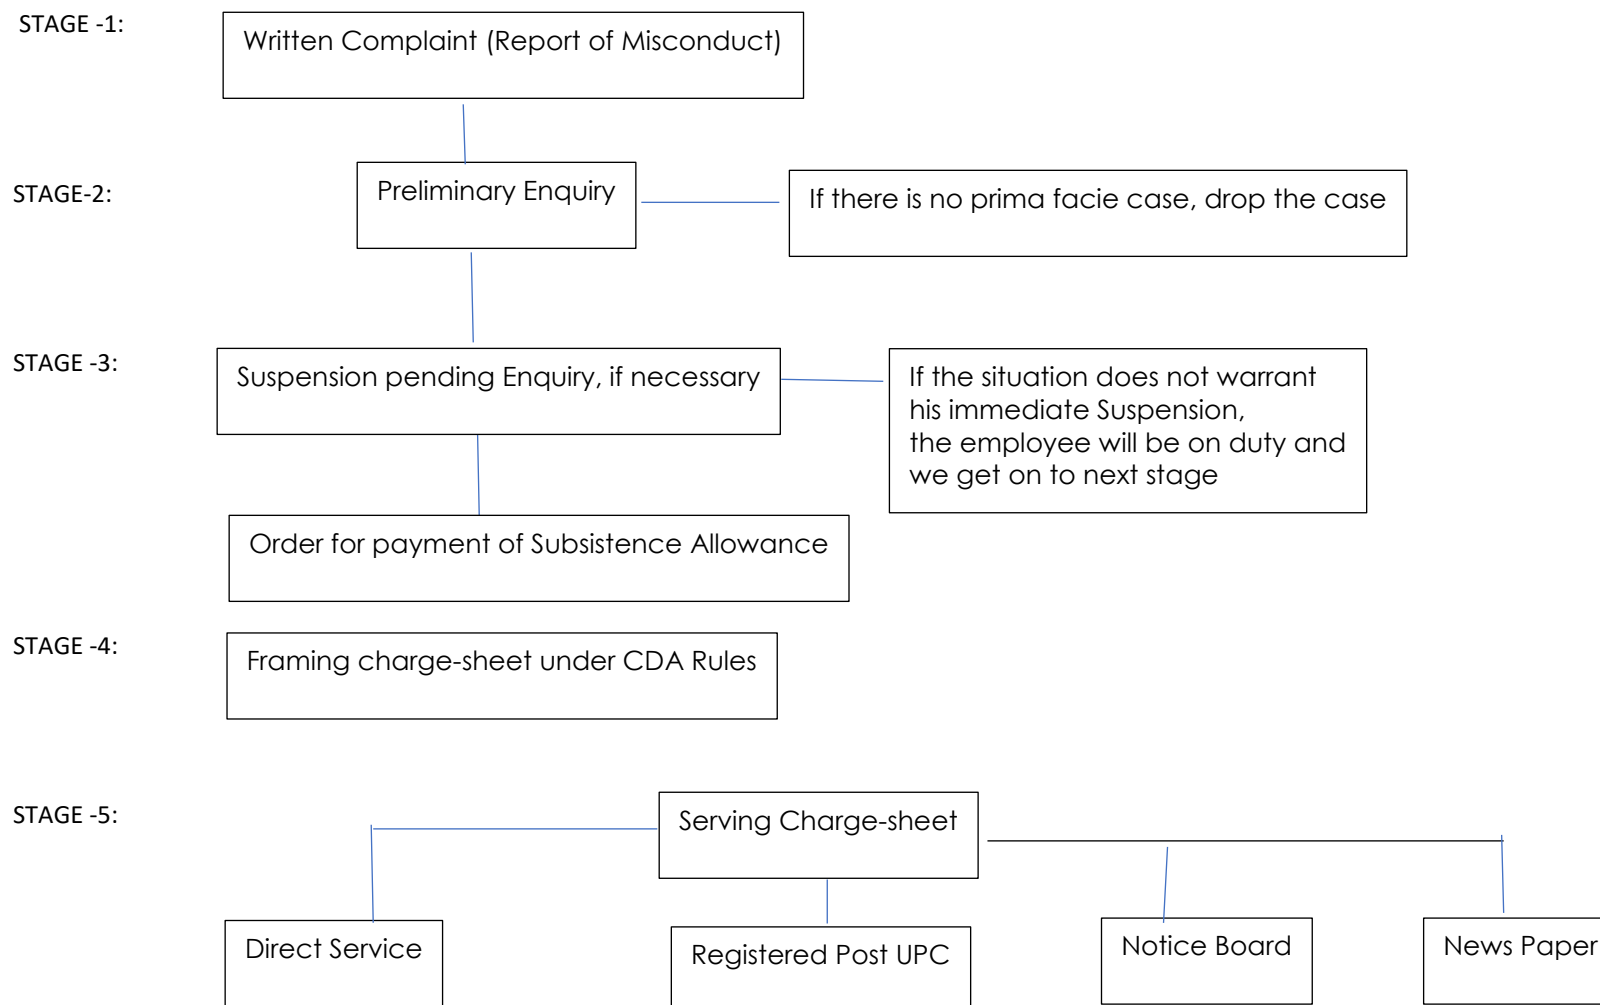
STAGE -1:

Written Complaint (Report of Misconduct)

STAGE-2:

Preliminary Enquiry

If there is no prima facie case, drop the case

STAGE -3:

Suspension pending Enquiry, if necessary

If the situation does not warrant his immediate Suspension, the employee will be on duty and we get on to next stage

Order for payment of Subsistence Allowance

STAGE -4:

Framing charge-sheet under CDA Rules

STAGE -5:

Serving Charge-sheet

Direct Service

Registered Post UPC

Notice Board

News Paper